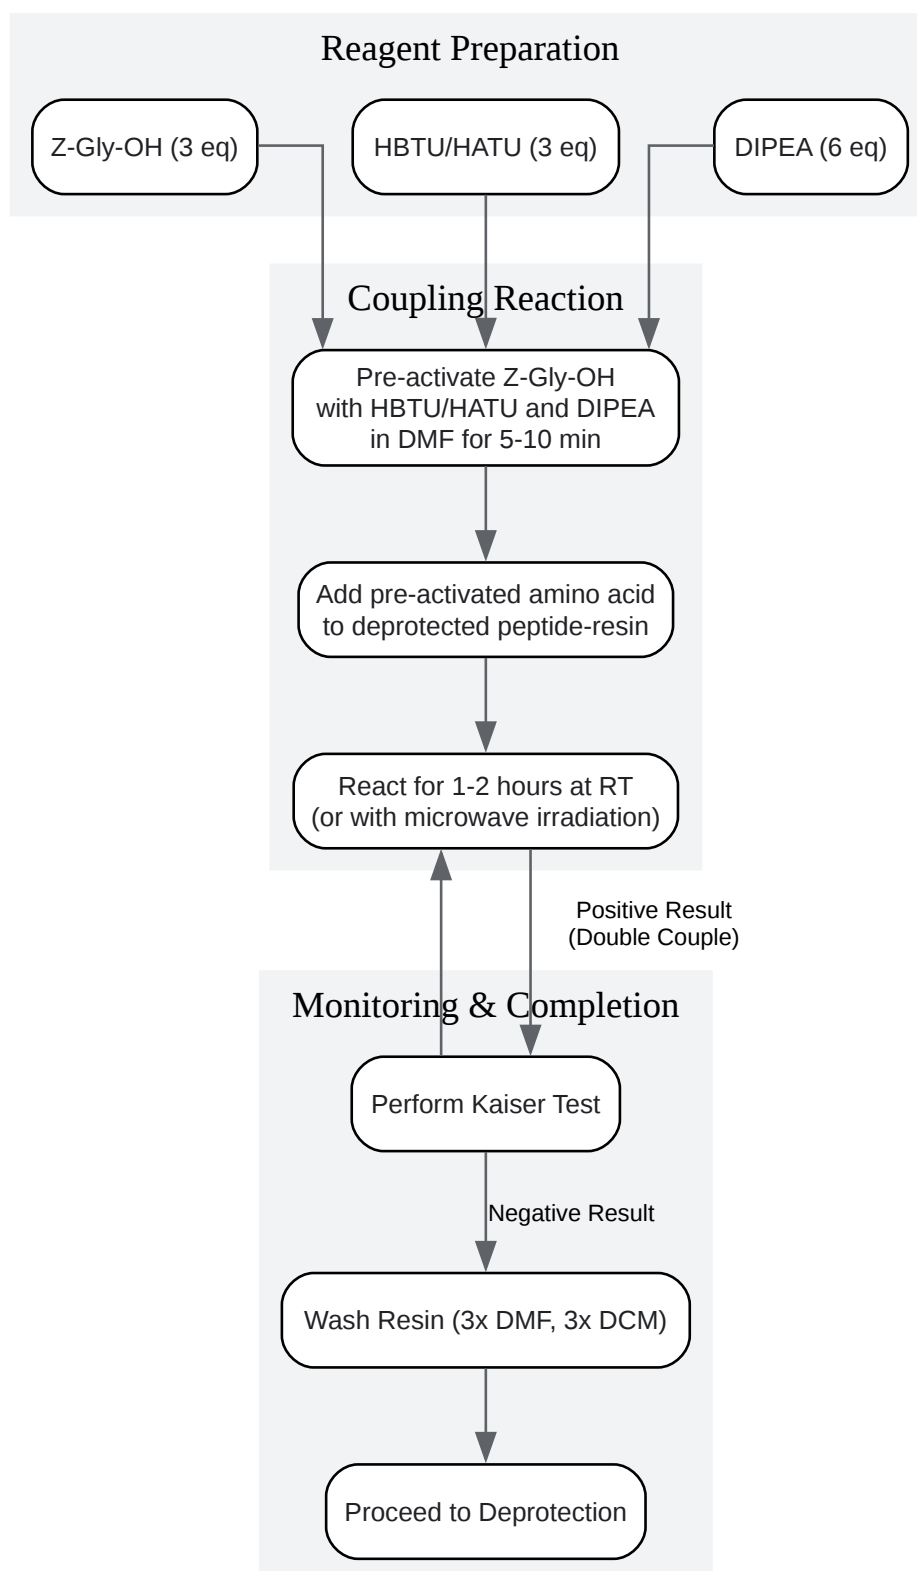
Reagent Preparation

Z-Gly-OH (3 eq)

HBTU/HATU (3 eq)

DIPEA (6 eq)

Coupling Reaction

Pre-activate Z-Gly-OH with HBTU/HATU and DIPEA in DMF for 5-10 min

Add pre-activated amino acid to deprotected peptide-resin

React for 1-2 hours at RT (or with microwave irradiation)

Positive Result (Double Couple)

Monitoring & Completion

Perform Kaiser Test

Negative Result

Wash Resin (3x DMF, 3x DCM)

Proceed to Deprotection